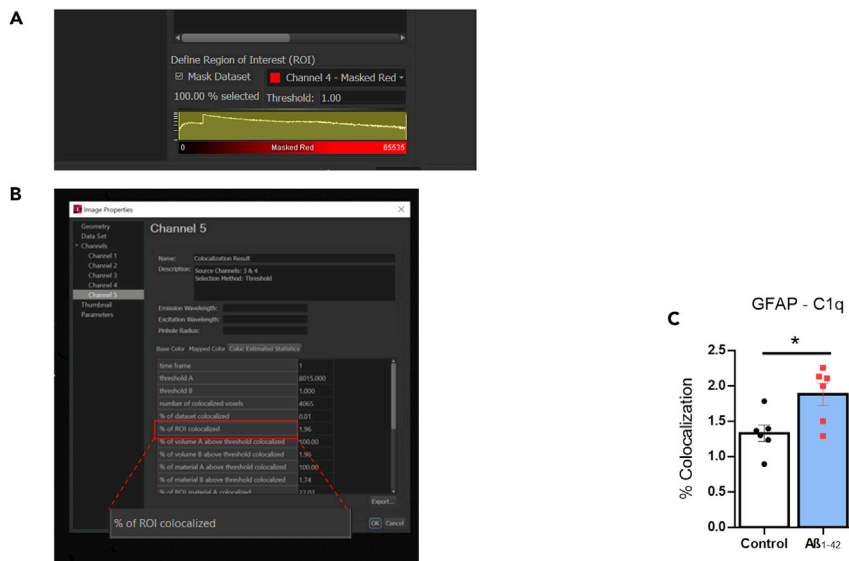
A

Define Region of Interest (ROI)

☑ Mask Dataset

Channel 4 - Masked Red

100.00 % selected

Threshold: 1.00

0

Masked Red

65535

B

Image Properties

Geometry
Data Set
Channels
Channel 1
Channel 2
Channel 3
Channel 4
Channel 5
Thumbnail
Parameters

Channel 5

Name: Colocalization Result

Description: Source Channels: 3 & 4
Selection Method: Threshold

Emission Wavelength:
Excitation Wavelength:
Pinhole Radius:

Base Color Mapped Color Color Estimated Statistics

| | |
|---|---|
| time frame | 1 |
| threshold A | 8015.000 |
| threshold B | 1.000 |
| number of colocalized voxels | 4065 |
| % of dataset colocalized | 0.01 |
| % of ROI colocalized | 1.96 |
| % of volume A above threshold colocalized | 100.00 |
| % of volume B above threshold colocalized | 1.96 |
| % of material A above threshold colocalized | 100.00 |
| % of material B above threshold colocalized | 1.74 |
| % of ROI material A colocalized | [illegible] |

Export...

% of ROI colocalized

OK Cancel

C

GFAP - C1q

*

% Colocalization

2.5
2.0
1.5
1.0
0.5
0.0

Control

Aß1-42